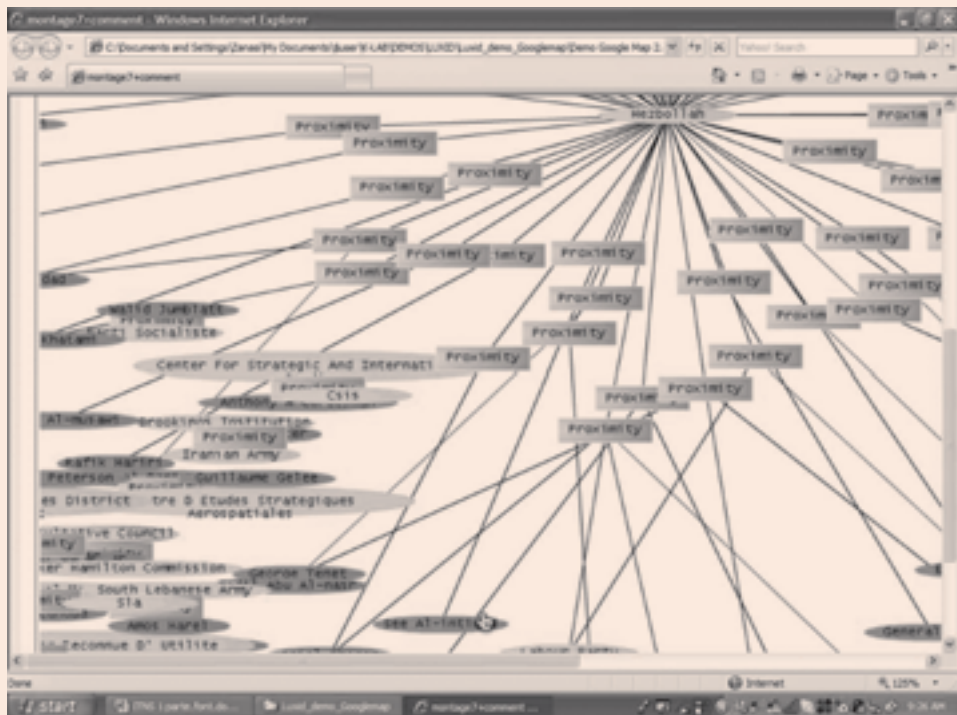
montage7+comment - Windows Internet Explorer

C:\Documents and Settings\Zanasi\My Documents\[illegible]\LUXID\Luxid_demo_Googlemap\Demo Google Map 2

Yahoo! Search

montage7+comment

Page Tools

Hezbollah

Proximity
Proximity
Proximity
Proximity
Proximity
Proximity
Proximity
Proximity
Proximity
Proximity
Proximity
Proximity
Proximity
Proximity
Proximity
Proximity
Proximity
Proximity
Proximity
Proximity
Proximity
Proximity
Proximity
Proximity

Walid Jumblatt
Parti Socialiste
Center For Strategic And Internati
Csis
Brookings Institution
Iranian Army
Rafik Hariri
Peterson
Guillaume Gelee
es District
tre D Etudes Strategiques Aerospatiales
tive Council
er Hamilton Commission
George Tenet
Abu Al-nasr
South Lebanese Army
Sla
Amos Harel
Reconnue D' Utilite
General

Done

Internet

125%

start
Luxid_demo_Googlemap
montage7+comment